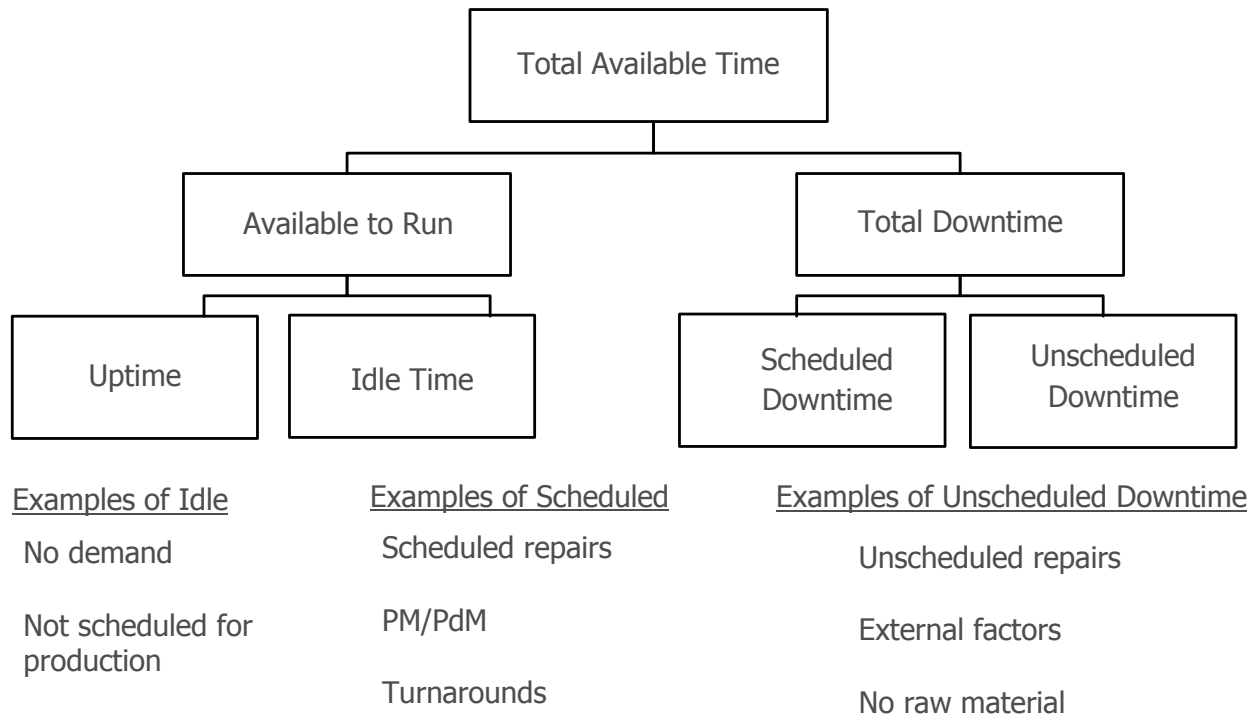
Total Available Time

Available to Run

Total Downtime

Uptime

Idle Time

Scheduled Downtime

Unscheduled Downtime

Examples of Idle

No demand

Not scheduled for production

Examples of Scheduled

Scheduled repairs

PM/PdM

Turnarounds

Examples of Unscheduled Downtime

Unscheduled repairs

External factors

No raw material